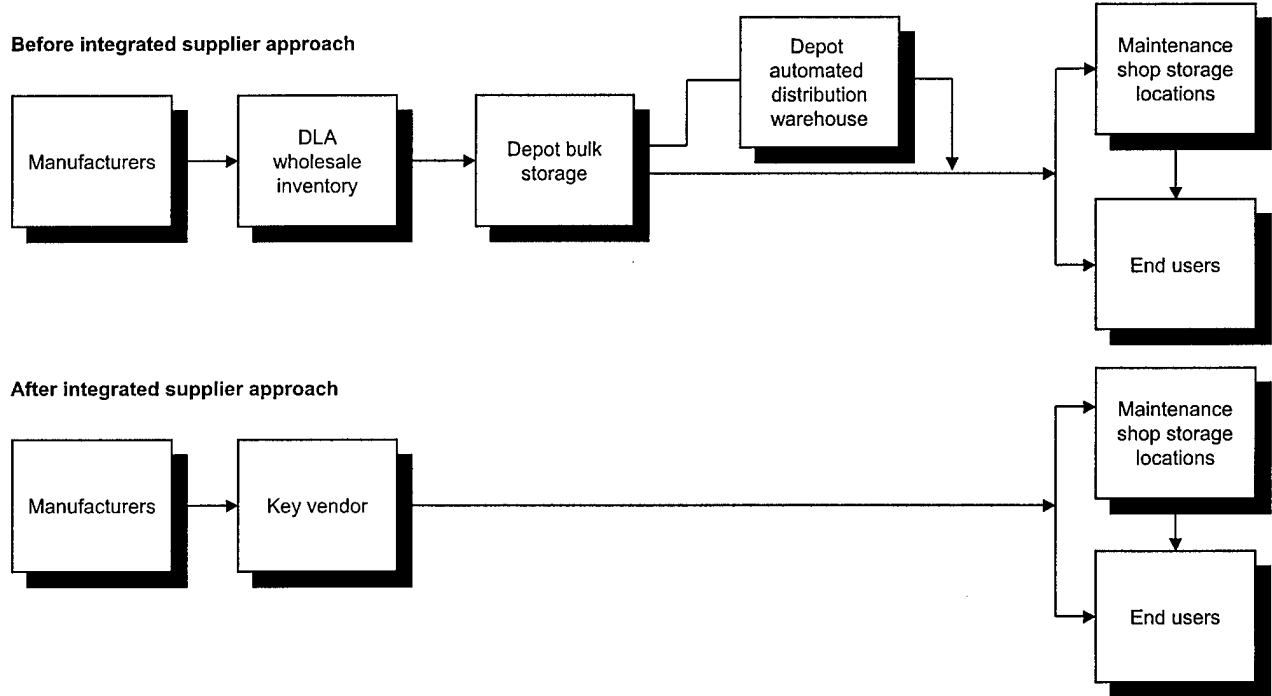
Before integrated supplier approach

Manufacturers

DLA wholesale inventory

Depot bulk storage

Depot automated distribution warehouse

Maintenance shop storage locations

End users

After integrated supplier approach

Manufacturers

Key vendor

Maintenance shop storage locations

End users